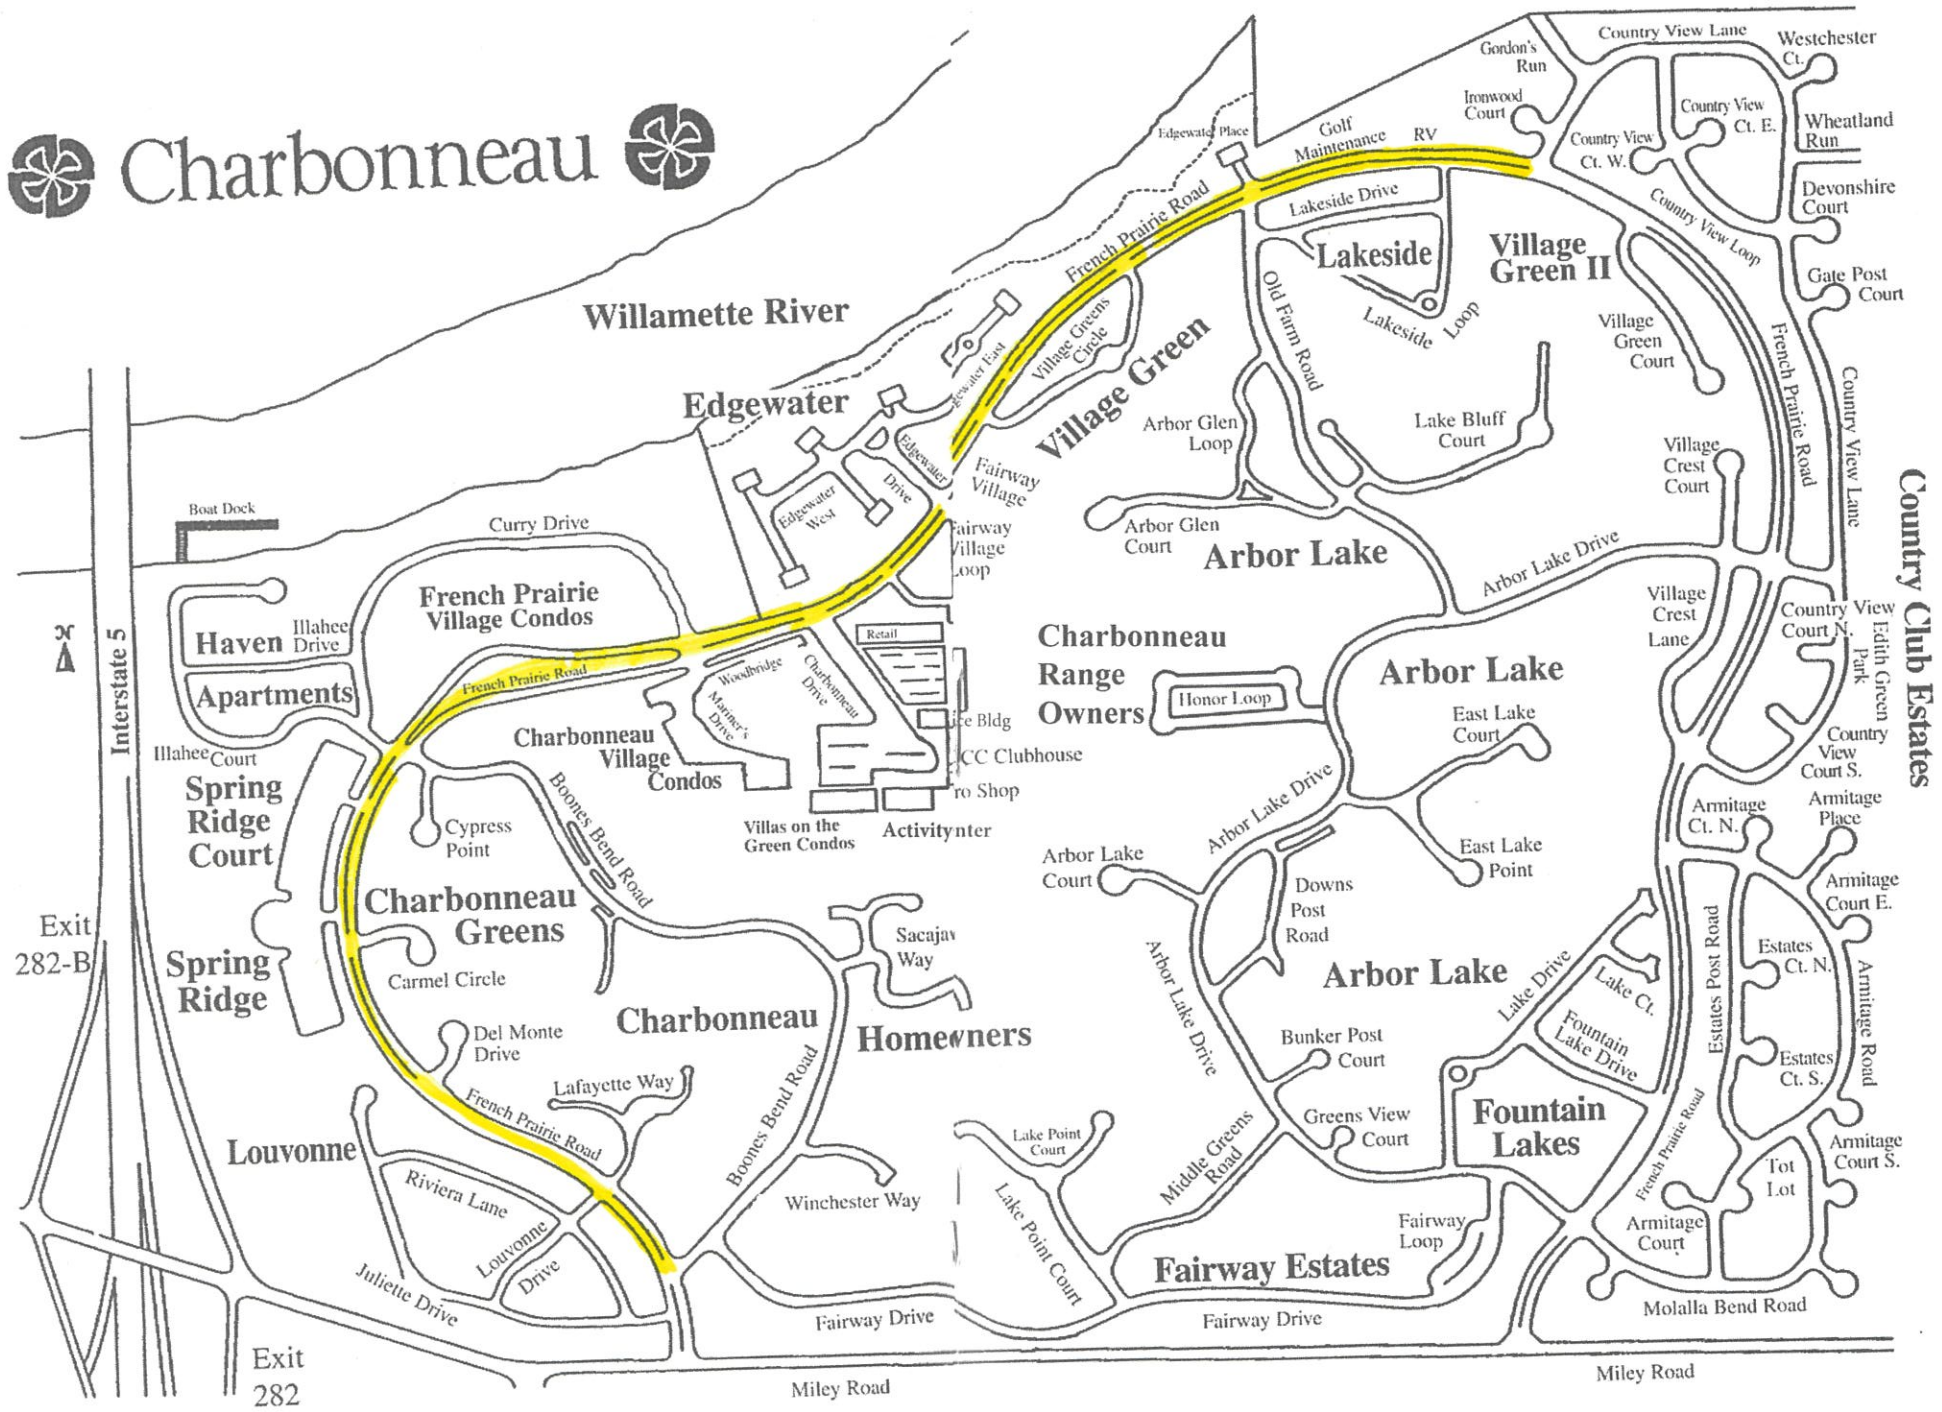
Charbonneau

Willamette River

Edgewater

Edgewater Place

Golf Maintenance

RV

Gordon's Run

Country View Lane

Westchester Ct.

Ironwood Court

Country View Ct. E.

Country View Ct. W.

Wheatland Run

Devonshire Court

Country View Loop

Gate Post Court

Lakeside Drive

Lakeside

Village Green II

Lakeside Loop

Old Farm Road

French Prairie Road

Village Greens Circle

Village Green

Edgewater East

Edgewater West

Edgewater Drive

Fairway Village

Fairway Village Loop

Village Green Court

Lake Bluff Court

Arbor Glen Loop

Arbor Glen Court

Arbor Lake

Village Crest Court

Country View Lane

Country Club Estates

Arbor Lake Drive

Boat Dock

Curry Drive

French Prairie Village Condos

Haven

Illahee Drive

Apartments

Illahee Court

Interstate 5

N

Retail

Woodbridge

Mariner's Drive

Charbonneau Drive

Charbonneau Range Owners

Honor Loop

Village Crest Lane

Country View Court N.

Edith Green Park

Arbor Lake

East Lake Court

Country View Court S.

Charbonneau Village Condos

ice Bldg

CC Clubhouse

ro Shop

Villas on the Green Condos

Activitynter

Spring Ridge Court

Cypress Point

Boones Bend Road

Arbor Lake Drive

Armitage Ct. N.

Armitage Place

Arbor Lake Court

East Lake Point

Exit 282-B

Charbonneau Greens

Downs Post Road

Armitage Court E.

Sacajav Way

Carmel Circle

Spring Ridge

Arbor Lake Drive

Arbor Lake

Lake Drive

Lake Ct.

Estates Post Road

Estates Ct. N.

Armitage Road

Charbonneau

Homeowners

Del Monte Drive

Bunker Post Court

Fountain Lake Drive

Estates Ct. S.

Lafayette Way

Boones Bend Road

Greens View Court

Fountain Lakes

French Prairie Road

Louvonne

French Prairie Road

Lake Point Court

Middle Greens Road

Tot Lot

Armitage Court S.

Riviera Lane

Winchester Way

Lake Point Court

Fairway Loop

Armitage Court

Louvonne Drive

Juliette Drive

Fairway Estates

Fairway Drive

Fairway Drive

Molalla Bend Road

Exit 282

Miley Road

Miley Road